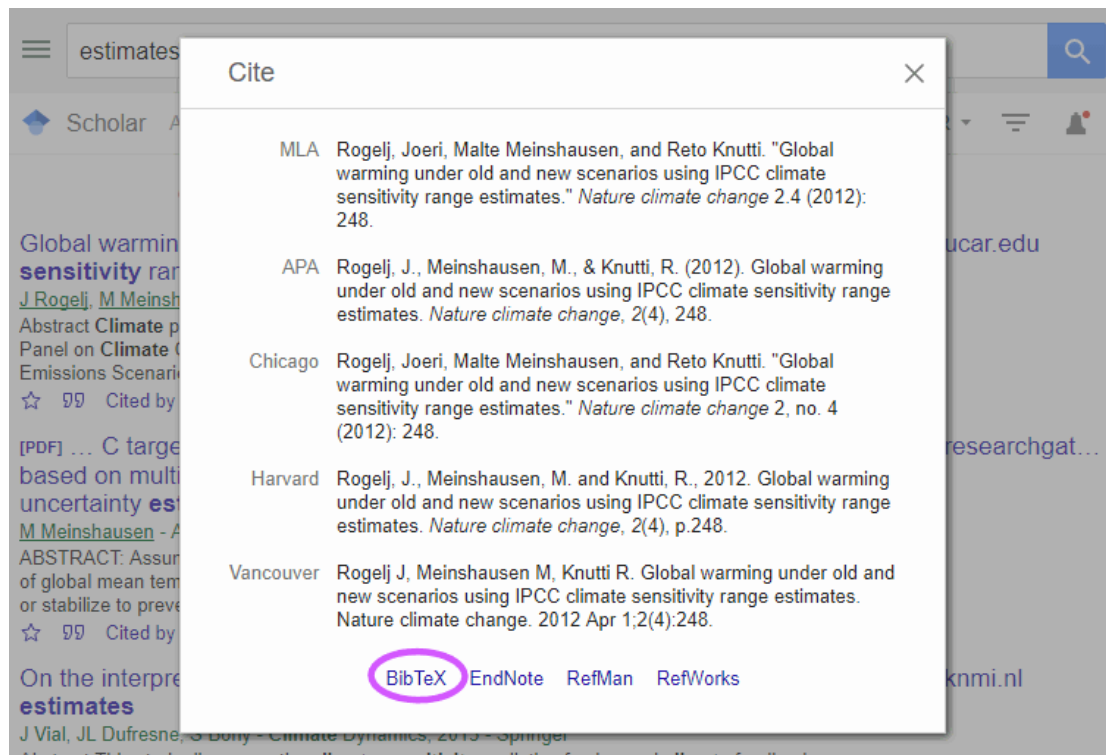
estimates

Scholar

Cite

MLA Rogelj, Joeri, Malte Meinshausen, and Reto Knutti. "Global warming using old and new scenarios using IPCC climate sensitivity range estimates." *Nature climate change* 2.4 (2012): 248.

APA Rogelj, J., Meinshausen, M., & Knutti, R. (2012). Global warming under old and new scenarios using IPCC climate sensitivity range estimates. *Nature climate change, 2*(4), 248.

Chicago Rogelj, Joeri, Malte Meinshausen, and Reto Knutti. "Global warming under old and new scenarios using IPCC climate sensitivity range estimates." *Nature climate change* 2, no. 4 (2012): 248.

Harvard Rogelj, J., Meinshausen, M. and Knutti, R., 2012. Global warming under old and new scenarios using IPCC climate sensitivity range estimates. *Nature climate change, 2*(4), p.248.

Vancouver Rogelj J, Meinshausen M, Knutti R. Global warming under old and new scenarios using IPCC climate sensitivity range estimates. Nature climate change. 2012 Apr 1;2(4):248.

BibTeX EndNote RefMan RefWorks

Global warmin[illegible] ucar.edu
sensitivity ran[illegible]
J Rogelj, M Meinsh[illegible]
Abstract Climate p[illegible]
Panel on Climate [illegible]
Emissions Scenari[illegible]
Cited by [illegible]

[PDF] … C targe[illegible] researchgat…
based on multi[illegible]
uncertainty es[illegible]
M Meinshausen - A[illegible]
ABSTRACT: Assur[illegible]
of global mean tem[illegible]
or stabilize to preve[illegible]
Cited by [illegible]

On the interpre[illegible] knmi.nl
estimates
J Vial, JL Dufresne, S Bony - Climate Dynamics, 2013 - Springer